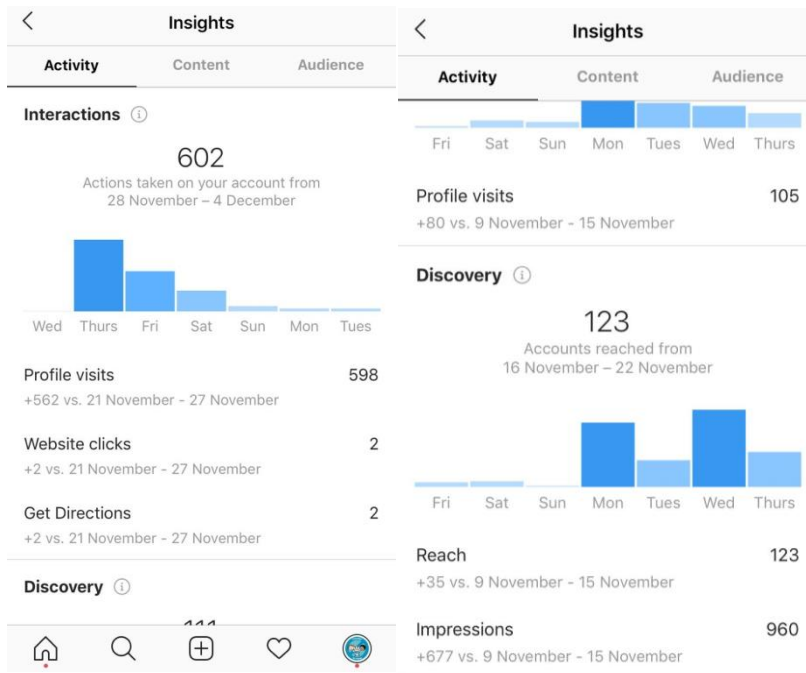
Insights

Activity Content Audience

Interactions

602
Actions taken on your account from 28 November – 4 December

Wed Thurs Fri Sat Sun Mon Tues

Profile visits 598
+562 vs. 21 November - 27 November

Website clicks 2
+2 vs. 21 November - 27 November

Get Directions 2
+2 vs. 21 November - 27 November

Discovery

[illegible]

Insights

Activity Content Audience

Fri Sat Sun Mon Tues Wed Thurs

Profile visits 105
+80 vs. 9 November - 15 November

Discovery

123
Accounts reached from 16 November – 22 November

Fri Sat Sun Mon Tues Wed Thurs

Reach 123
+35 vs. 9 November - 15 November

Impressions 960
+677 vs. 9 November - 15 November